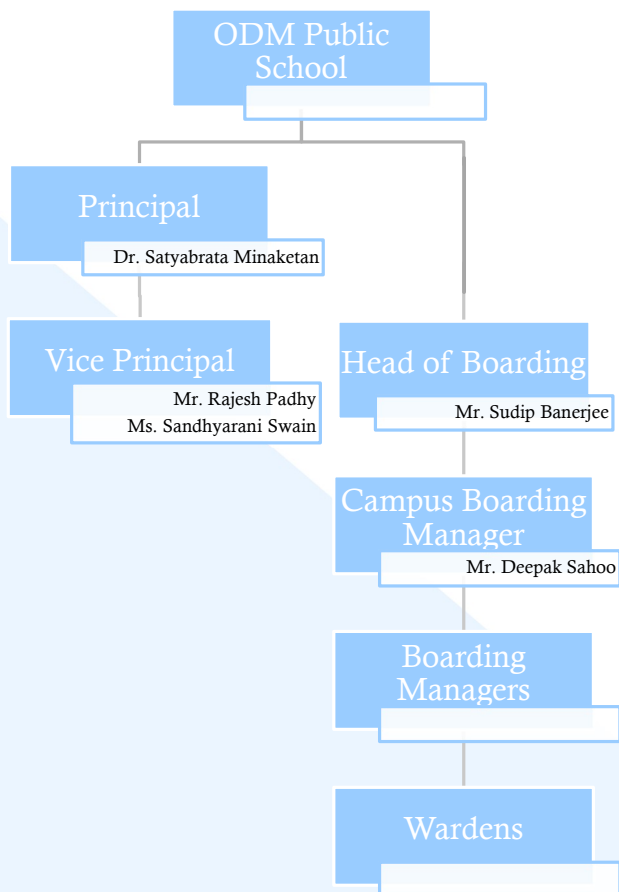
ODM Public School

Principal
Dr. Satyabrata Minaketan

Vice Principal
Mr. Rajesh Padhy
Ms. Sandhyarani Swain

Head of Boarding
Mr. Sudip Banerjee

Campus Boarding Manager
Mr. Deepak Sahoo

Boarding Managers

Wardens